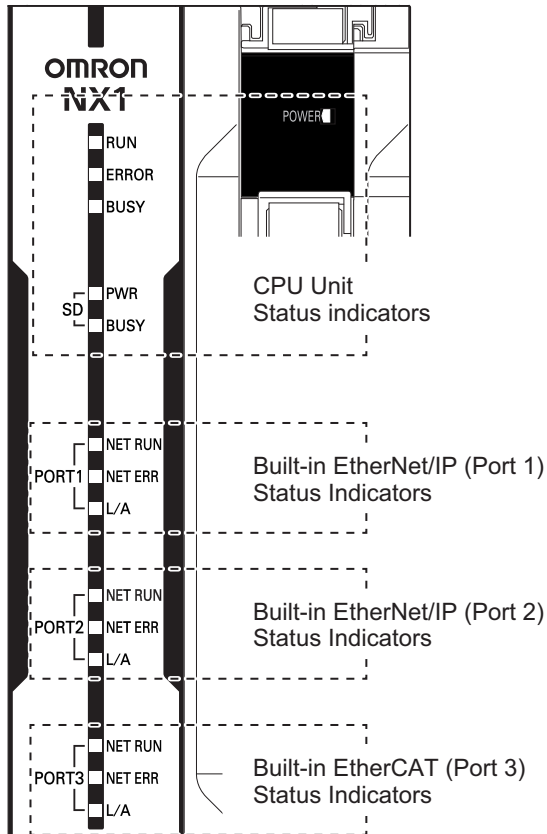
omron
NX1

POWER

RUN
ERROR
BUSY

SD
PWR
BUSY

CPU Unit
Status indicators

PORT1
NET RUN
NET ERR
L/A

Built-in EtherNet/IP (Port 1)
Status Indicators

PORT2
NET RUN
NET ERR
L/A

Built-in EtherNet/IP (Port 2)
Status Indicators

PORT3
NET RUN
NET ERR
L/A

Built-in EtherCAT (Port 3)
Status Indicators